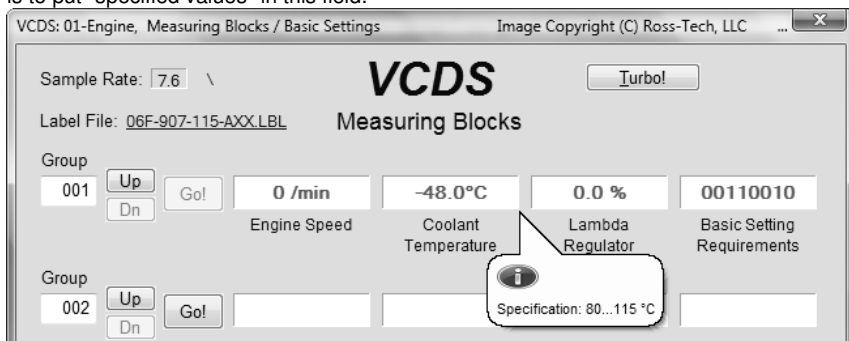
is to put "specified values" in this field.

VCDS: 01-Engine, Measuring Blocks / Basic Settings Image Copyright (C) Ross-Tech, LLC ... X

Sample Rate: 7.6 \

VCDS

Turbo!

Label File: 06F-907-115-AXX.LBL

Measuring Blocks

Group

001 Up Dn Go!

| 0 /min | -48.0°C | 0.0 % | 00110010 |
|---|---|---|---|
| Engine Speed | Coolant Temperature | Lambda Regulator | Basic Setting Requirements |

Group

002 Up Dn Go!

Specification: 80...115 °C